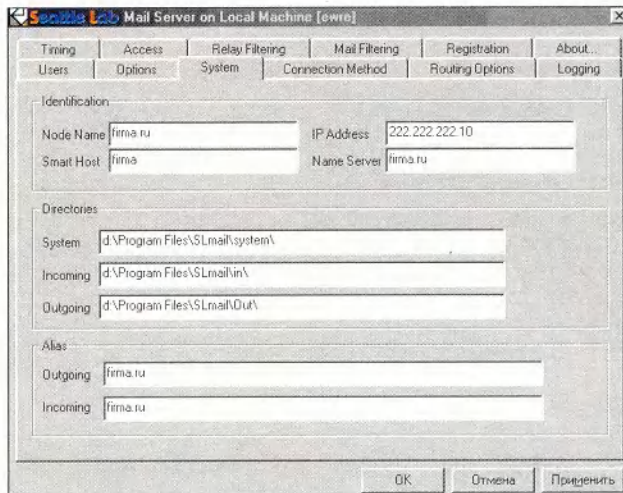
Seattle Lab Mail Server on Local Machine [ewre]

Timing | Access | Relay Filtering | Mail Filtering | Registration | About...
Users | Options | System | Connection Method | Routing Options | Logging

Identification

Node Name firma.ru
IP Address 222.222.222.10
Smart Host firma
Name Server firma.ru

Directories

System d:\Program Files\SLmail\system\
Incoming d:\Program Files\SLmail\in\
Outgoing d:\Program Files\SLmail\Out\

Alias

Outgoing firma.ru
Incoming firma.ru

OK | Отмена | Применить